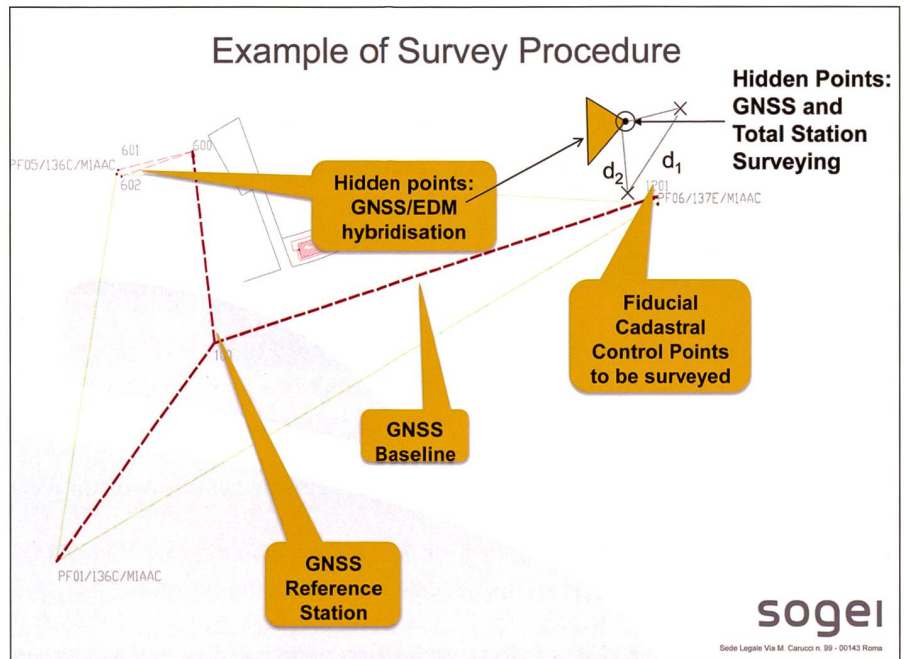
Example of Survey Procedure

Hidden Points: GNSS and Total Station Surveying

$d_2$

$d_1$

601

600

PF05/136C/MIAAC

602

Hidden points: GNSS/EDM hybridisation

1201

PF06/137E/MIAAC

Fiducial Cadastral Control Points to be surveyed

100

GNSS Baseline

GNSS Reference Station

PF01/136C/MIAAC

sogei

Sede Legale Via M. Carucci n. 99 - 00143 Roma